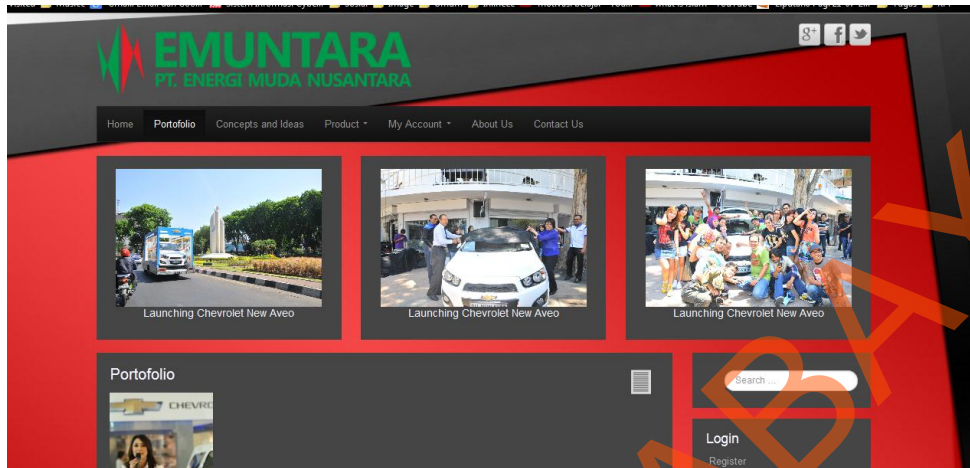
EMUNTARA
PT. ENERGI MUDA NUSANTARA

Home Portofolio Concepts and Ideas Product My Account About Us Contact Us

Launching Chevrolet New Aveo

Launching Chevrolet New Aveo

Launching Chevrolet New Aveo

Portofolio

Search ...

Login

Register